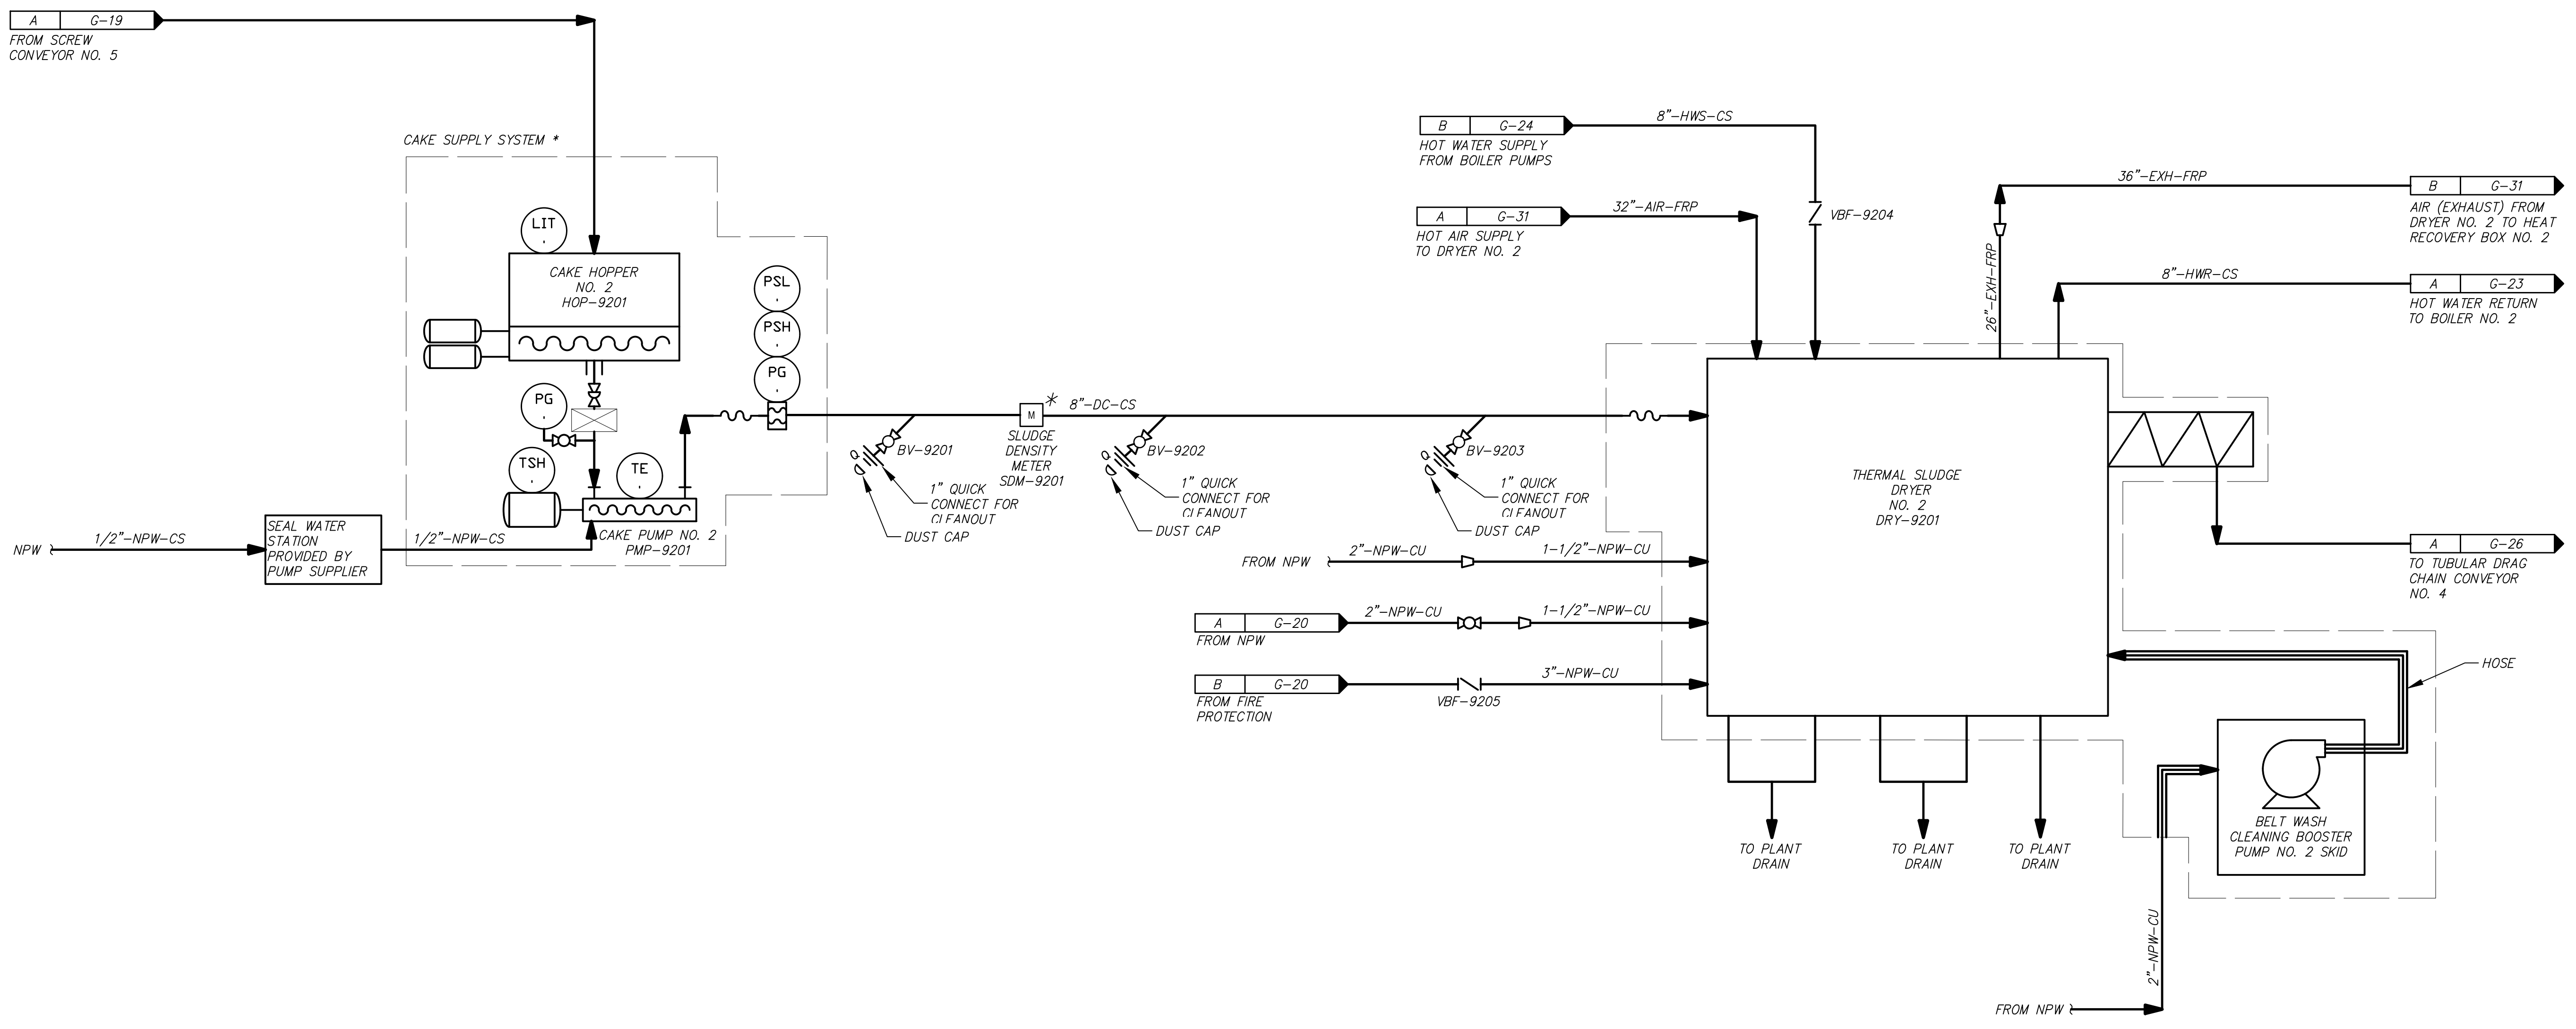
A | G-19
FROM SCREW CONVEYOR NO. 5

CAKE SUPPLY SYSTEM *

LIT

CAKE HOPPER NO. 2 HOP-9201

PSL
PSH
PG

PG

TSH

TE

CAKE PUMP NO. 2 PMP-9201

NPW
1/2"-NPW-CS
SEAL WATER STATION PROVIDED BY PUMP SUPPLIER
1/2"-NPW-CS

M
*
8"-DC-CS
SLUDGE DENSITY METER SDM-9201

BV-9201
1" QUICK CONNECT FOR CLEANOUT
DUST CAP

BV-9202
1" QUICK CONNECT FOR CLEANOUT
DUST CAP

BV-9203
1" QUICK CONNECT FOR CLEANOUT
DUST CAP

B | G-24
HOT WATER SUPPLY FROM BOILER PUMPS
8"-HWS-CS
VBF-9204

A | G-31
HOT AIR SUPPLY TO DRYER NO. 2
32"-AIR-FRP

36"-EXH-FRP
26"-EXH-FRP
B | G-31
AIR (EXHAUST) FROM DRYER NO. 2 TO HEAT RECOVERY BOX NO. 2

8"-HWR-CS
A | G-23
HOT WATER RETURN TO BOILER NO. 2

THERMAL SLUDGE DRYER NO. 2 DRY-9201

A | G-26
TO TUBULAR DRAG CHAIN CONVEYOR NO. 4

FROM NPW
2"-NPW-CU
1-1/2"-NPW-CU

A | G-20
FROM NPW
2"-NPW-CU
1-1/2"-NPW-CU

B | G-20
FROM FIRE PROTECTION
VBF-9205
3"-NPW-CU

HOSE

BELT WASH CLEANING BOOSTER PUMP NO. 2 SKID

TO PLANT DRAIN
TO PLANT DRAIN
TO PLANT DRAIN

2"-NPW-CU
FROM NPW